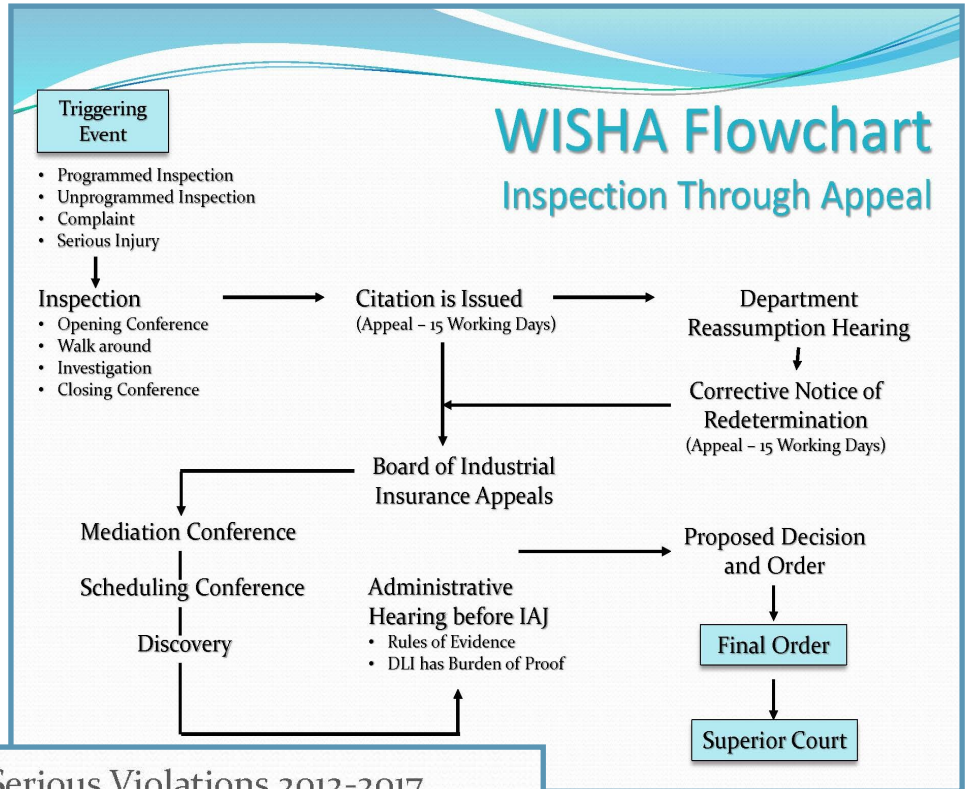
WISHA Flowchart

Inspection Through Appeal

Triggering Event

- Programmed Inspection
- Unprogrammed Inspection
- Complaint
- Serious Injury

Inspection

- Opening Conference
- Walk around
- Investigation
- Closing Conference

Citation is Issued
(Appeal – 15 Working Days)

Department Reassumption Hearing

Corrective Notice of Redetermination
(Appeal – 15 Working Days)

Board of Industrial Insurance Appeals

Mediation Conference

Scheduling Conference

Discovery

Administrative Hearing before IAJ

- Rules of Evidence
- DLI has Burden of Proof

Proposed Decision and Order

Final Order

Superior Court

Serious Violations 2012-2017